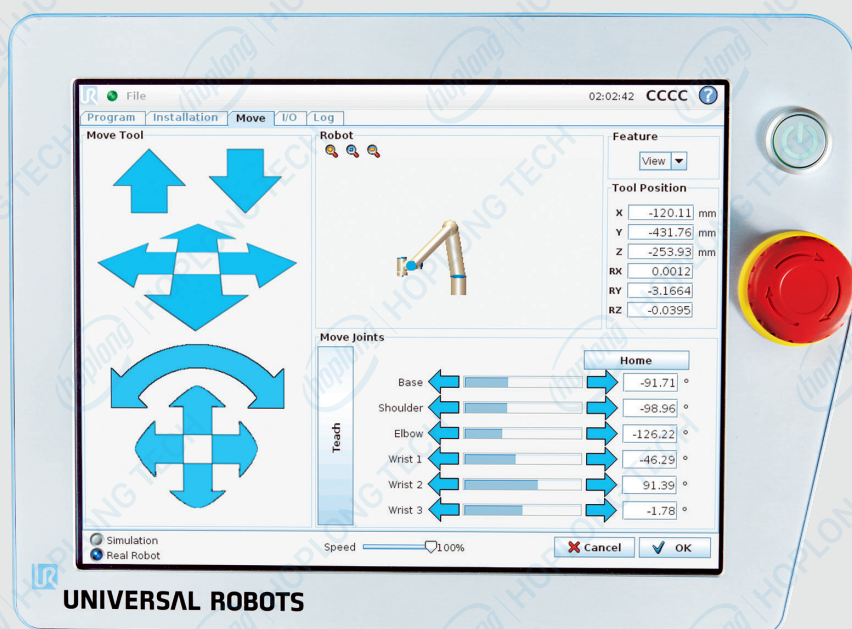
File

02:02:42 CCCC

Program Installation Move I/O Log

Move Tool

Robot

Feature

View

Tool Position

| | | |
|---|---|---|
| X | -120.11 | mm |
| Y | -431.76 | mm |
| Z | -253.93 | mm |
| RX | 0.0012 | |
| RY | -3.1664 | |
| RZ | -0.0395 | |

Move Joints

Home

Teach

| | | |
|---|---|---|
| Base | -91.71 | ° |
| Shoulder | -98.96 | ° |
| Elbow | -126.22 | ° |
| Wrist 1 | -46.29 | ° |
| Wrist 2 | 91.39 | ° |
| Wrist 3 | -1.78 | ° |

Simulation
Real Robot

Speed 100%

Cancel OK

UNIVERSAL ROBOTS